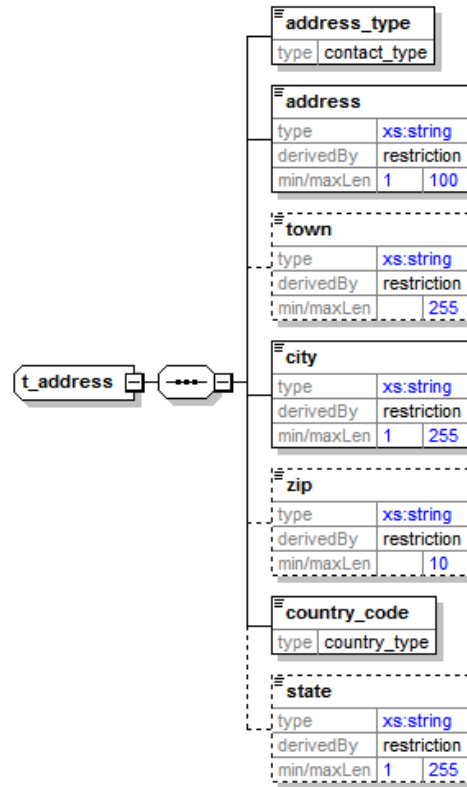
t_address

address_type
| type | contact_type |
|---|---|

address
| type | xs:string | |
|---|---|---|
| derivedBy | restriction | |
| min/maxLen | 1 | 100 |

town
| type | xs:string | |
|---|---|---|
| derivedBy | restriction | |
| min/maxLen | | 255 |

city
| type | xs:string | |
|---|---|---|
| derivedBy | restriction | |
| min/maxLen | 1 | 255 |

zip
| type | xs:string | |
|---|---|---|
| derivedBy | restriction | |
| min/maxLen | | 10 |

country_code
| type | country_type |
|---|---|

state
| type | xs:string | |
|---|---|---|
| derivedBy | restriction | |
| min/maxLen | 1 | 255 |